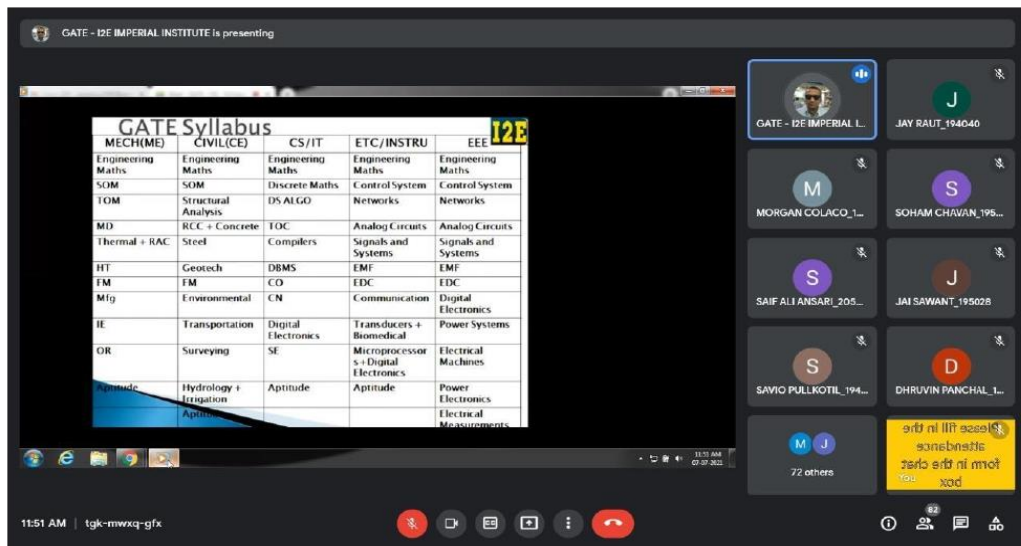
GATE - I2E IMPERIAL INSTITUTE is presenting

GATE Syllabus

I2E

| MECH(ME) | CIVIL(CE) | CS/IT | ETC/INSTRU | EEE |
|---|---|---|---|---|
| Engineering Maths | Engineering Maths | Engineering Maths | Engineering Maths | Engineering Maths |
| SOM | SOM | Discrete Maths | Control System | Control System |
| TOM | Structural Analysis | DS ALGO | Networks | Networks |
| MD | RCC + Concrete | TOC | Analog Circuits | Analog Circuits |
| Thermal + RAC | Steel | Compilers | Signals and Systems | Signals and Systems |
| HT | Geotech | DBMS | EMF | EMF |
| FM | FM | CO | EDC | EDC |
| Mfg | Environmental | CN | Communication | Digital Electronics |
| IE | Transportation | Digital Electronics | Transducers + Biomedical | Power Systems |
| OR | Surveying | SE | Microprocessors + Digital Electronics | Electrical Machines |
| Aptitude | Hydrology + Irrigation | Aptitude | Aptitude | Power Electronics |
| | Aptitude | | | Electrical Measurements |

11:53 AM 07-07-2022

GATE - I2E IMPERIAL I...

J
JAY RAUT_194040

M
MORGAN COLACO_1...

S
SOHAM CHAVAN_195...

S
SAIF ALI ANSARI_205...

J
JAI SAWANT_195028

S
SAVIO PULLKOTIL_194...

D
DHRUVIN PANCHAL_1...

M J
72 others

Please fill in the attendance form in the chat box
You

11:51 AM | tgk-mwxq-gfx

82